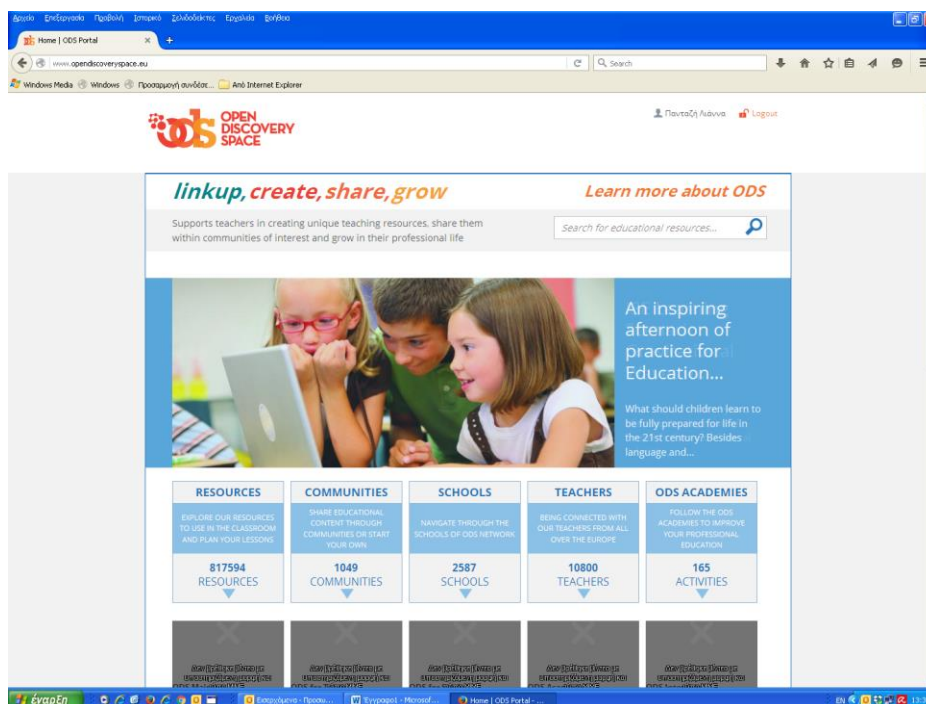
Αρχείο Επεξεργασία Προβολή Ιστορικό Σελιδοδείκτες Εργαλεία Βοήθεια

Home | ODS Portal ×

www.opendiscoveryspace.eu

Search

Windows Media Windows Προσαρμογή συνδέσε... Από Internet Explorer

OPEN DISCOVERY SPACE

Πανταζή Λιάννα Logout

linkup, create, share, grow

Learn more about ODS

Supports teachers in creating unique teaching resources, share them within communities of interest and grow in their professional life

Search for educational resources...

An inspiring afternoon of practice for Education...

What should children learn to be fully prepared for life in the 21st century? Besides language and...

RESOURCES

EXPLORE OUR RESOURCES TO USE IN THE CLASSROOM AND PLAN YOUR LESSONS

817594 RESOURCES

COMMUNITIES

SHARE EDUCATIONAL CONTENT THROUGH COMMUNITIES OR START YOUR OWN

1049 COMMUNITIES

SCHOOLS

NAVIGATE THROUGH THE SCHOOLS OF ODS NETWORK

2587 SCHOOLS

TEACHERS

BEING CONNECTED WITH OUR TEACHERS FROM ALL OVER THE EUROPE

10800 TEACHERS

ODS ACADEMIES

FOLLOW THE ODS ACADEMIES TO IMPROVE YOUR PROFESSIONAL EDUCATION

165 ACTIVITIES

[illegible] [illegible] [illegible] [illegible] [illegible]

έναρξη Εισερχόμενα - Προσω... Έγγραφο1 - Microsof... Home | ODS Portal - ... EN 13:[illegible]